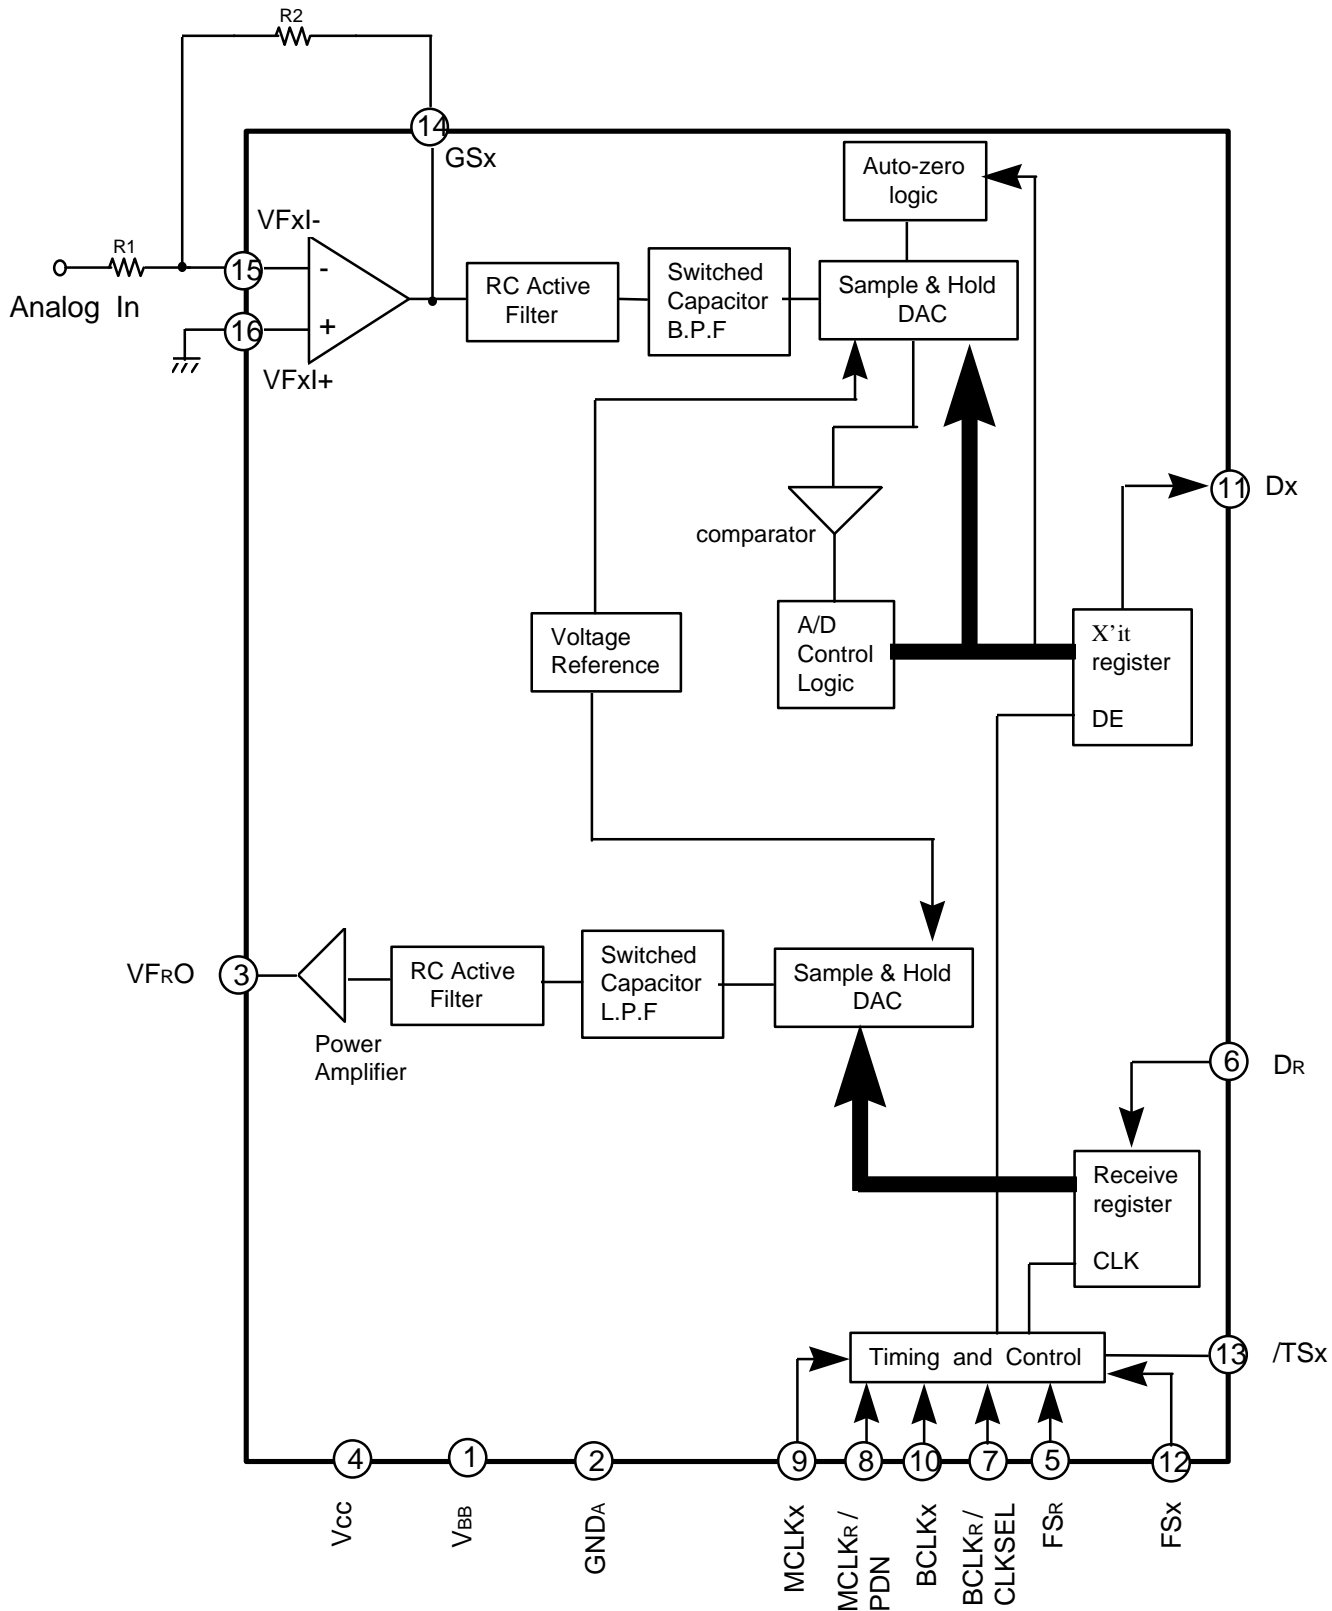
R2

14 GSx

Auto-zero logic

VFxI-

R1

15 -

Analog In

16 +

VFxI+

RC Active Filter

Switched Capacitor B.P.F

Sample & Hold DAC

11 Dx

comparator

Voltage Reference

A/D Control Logic

X'it register DE

VFRO 3

RC Active Filter

Switched Capacitor L.P.F

Sample & Hold DAC

Power Amplifier

6 DR

Receive register CLK

Timing and Control

13 /TSx

4 Vcc

1 VBB

2 GNDA

9 MCLKx

8 MCLKR / PDN

10 BCLKx

7 BCLKR / CLKSEL

5 FSR

12 FSx